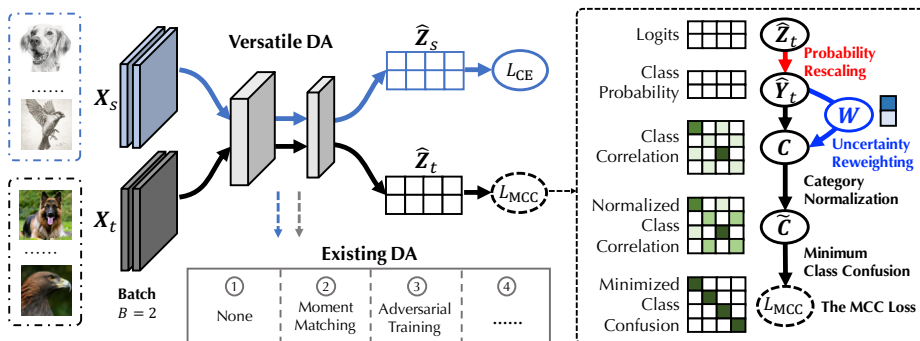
......

$X_s$

......

$X_t$

Batch
$B = 2$

Versatile DA

$\widehat{Z}_s$

$L_{\mathrm{CE}}$

$\widehat{Z}_t$

$L_{\mathrm{MCC}}$

Existing DA

| ① None | ② Moment Matching | ③ Adversarial Training | ④ ...... |
|---|---|---|---|

Logits

Class Probability

Class Correlation

Normalized Class Correlation

Minimized Class Confusion

$\widehat{Z}_t$

Probability Rescaling

$\widehat{Y}_t$

$W$

Uncertainty Reweighting

$C$

Category Normalization

$\widetilde{C}$

Minimum Class Confusion

$L_{\mathrm{MCC}}$

The MCC Loss